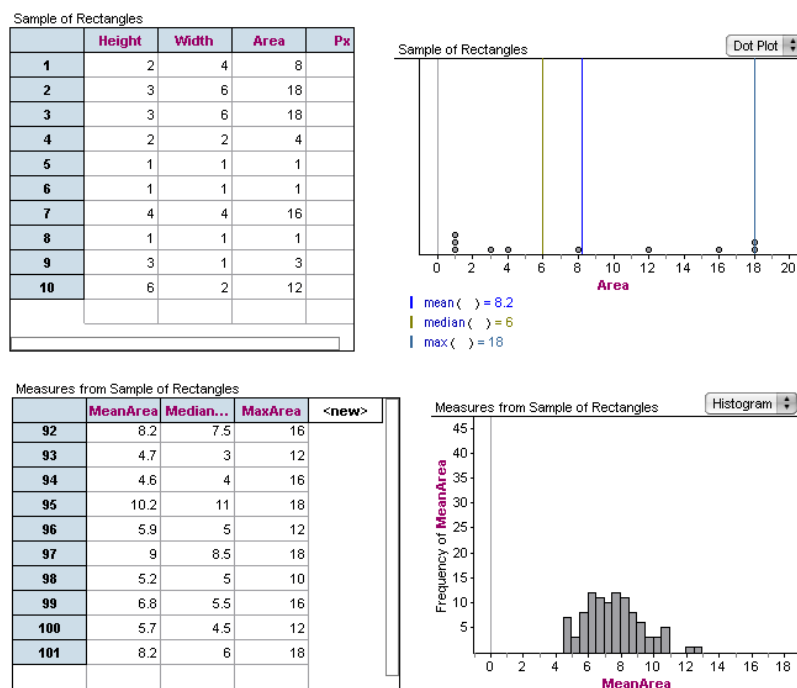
Sample of Rectangles

| | Height | Width | Area | Px |
|---|---|---|---|---|
| 1 | 2 | 4 | 8 | |
| 2 | 3 | 6 | 18 | |
| 3 | 3 | 6 | 18 | |
| 4 | 2 | 2 | 4 | |
| 5 | 1 | 1 | 1 | |
| 6 | 1 | 1 | 1 | |
| 7 | 4 | 4 | 16 | |
| 8 | 1 | 1 | 1 | |
| 9 | 3 | 1 | 3 | |
| 10 | 6 | 2 | 12 | |

Sample of Rectangles

Dot Plot

0 2 4 6 8 10 12 14 16 18 20

Area

mean ( ) = 8.2
median ( ) = 6
max ( ) = 18

Measures from Sample of Rectangles

| | MeanArea | Median... | MaxArea | <new> |
|---|---|---|---|---|
| 92 | 8.2 | 7.5 | 16 | |
| 93 | 4.7 | 3 | 12 | |
| 94 | 4.6 | 4 | 16 | |
| 95 | 10.2 | 11 | 18 | |
| 96 | 5.9 | 5 | 12 | |
| 97 | 9 | 8.5 | 18 | |
| 98 | 5.2 | 5 | 10 | |
| 99 | 6.8 | 5.5 | 16 | |
| 100 | 5.7 | 4.5 | 12 | |
| 101 | 8.2 | 6 | 18 | |

Measures from Sample of Rectangles

Histogram

Frequency of MeanArea

45 40 35 30 25 20 15 10 5

0 2 4 6 8 10 12 14 16 18

MeanArea